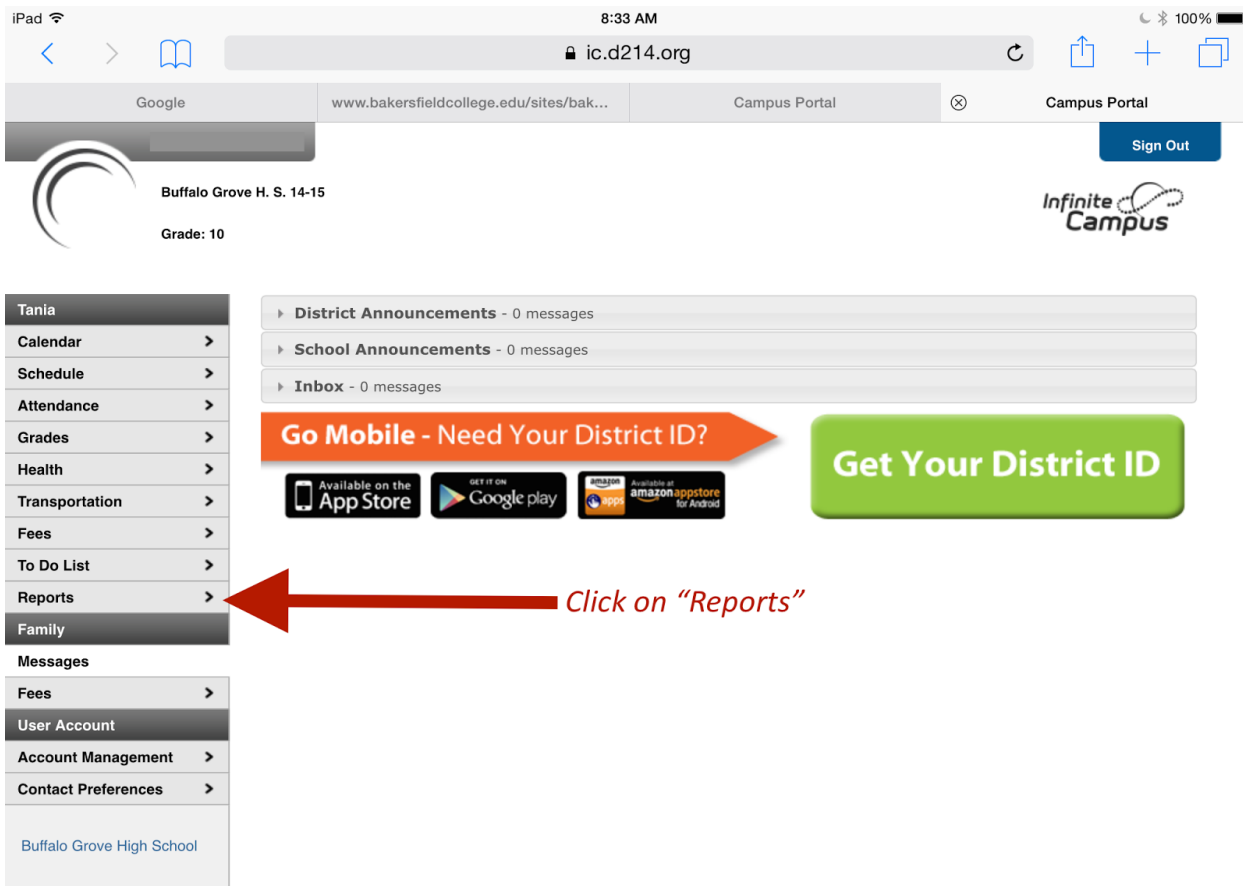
iPad 8:33 AM 100%

ic.d214.org

Google | www.bakersfieldcollege.edu/sites/bak... | Campus Portal | Campus Portal

Sign Out

Buffalo Grove H. S. 14-15

Grade: 10

Infinite Campus

Tania
Calendar
Schedule
Attendance
Grades
Health
Transportation
Fees
To Do List
Reports
Family
Messages
Fees
User Account
Account Management
Contact Preferences

Buffalo Grove High School

District Announcements - 0 messages
School Announcements - 0 messages
Inbox - 0 messages

Go Mobile - Need Your District ID?

Available on the App Store

GET IT ON Google play

amazon apps Available at amazonappstore for Android

Get Your District ID

Click on “Reports”